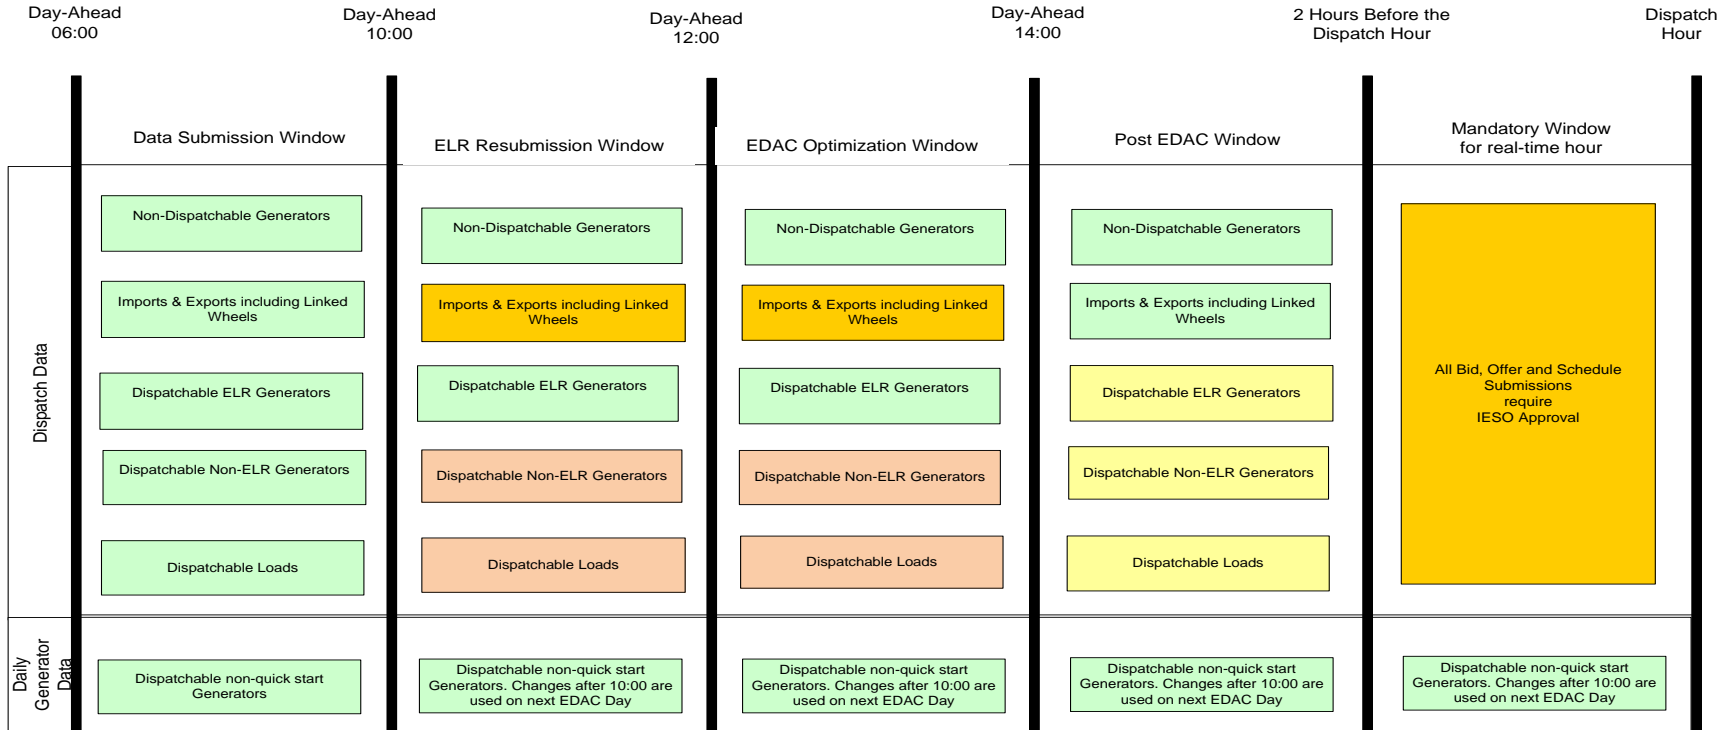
Day-Ahead 06:00

Day-Ahead 10:00

Day-Ahead 12:00

Day-Ahead 14:00

2 Hours Before the Dispatch Hour

Dispatch Hour

Data Submission Window

ELR Resubmission Window

EDAC Optimization Window

Post EDAC Window

Mandatory Window for real-time hour

Dispatch Data

Non-Dispatchable Generators

Imports & Exports including Linked Wheels

Dispatchable ELR Generators

Dispatchable Non-ELR Generators

Dispatchable Loads

Non-Dispatchable Generators

Imports & Exports including Linked Wheels

Dispatchable ELR Generators

Dispatchable Non-ELR Generators

Dispatchable Loads

Non-Dispatchable Generators

Imports & Exports including Linked Wheels

Dispatchable ELR Generators

Dispatchable Non-ELR Generators

Dispatchable Loads

Non-Dispatchable Generators

Imports & Exports including Linked Wheels

Dispatchable ELR Generators

Dispatchable Non-ELR Generators

Dispatchable Loads

All Bid, Offer and Schedule Submissions require IESO Approval

Daily Generator Data

Dispatchable non-quick start Generators

Dispatchable non-quick start Generators. Changes after 10:00 are used on next EDAC Day

Dispatchable non-quick start Generators. Changes after 10:00 are used on next EDAC Day

Dispatchable non-quick start Generators. Changes after 10:00 are used on next EDAC Day

Dispatchable non-quick start Generators. Changes after 10:00 are used on next EDAC Day